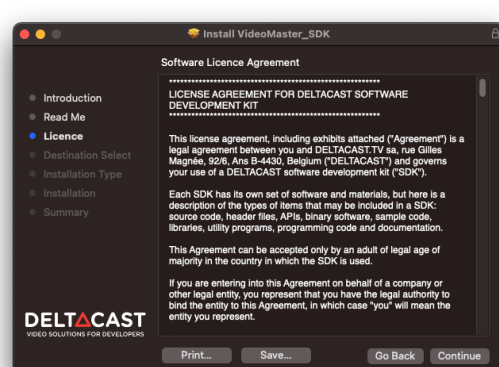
Install VideoMaster_SDK

Software Licence Agreement

Introduction
Read Me
Licence
Destination Select
Installation Type
Installation
Summary

************************************************************
LICENSE AGREEMENT FOR DELTACAST SOFTWARE DEVELOPMENT KIT
************************************************************

This license agreement, including exhibits attached ("Agreement") is a legal agreement between you and DELTACAST.TV sa, rue Gilles Magnée, 92/6, Ans B-4430, Belgium ("DELTACAST") and governs your use of a DELTACAST software development kit ("SDK").

Each SDK has its own set of software and materials, but here is a description of the types of items that may be included in a SDK: source code, header files, APIs, binary software, sample code, libraries, utility programs, programming code and documentation.

This Agreement can be accepted only by an adult of legal age of majority in the country in which the SDK is used.

If you are entering into this Agreement on behalf of a company or other legal entity, you represent that you have the legal authority to bind the entity to this Agreement, in which case "you" will mean the entity you represent.

DELTACAST
VIDEO SOLUTIONS FOR DEVELOPERS

Print...
Save...
Go Back
Continue